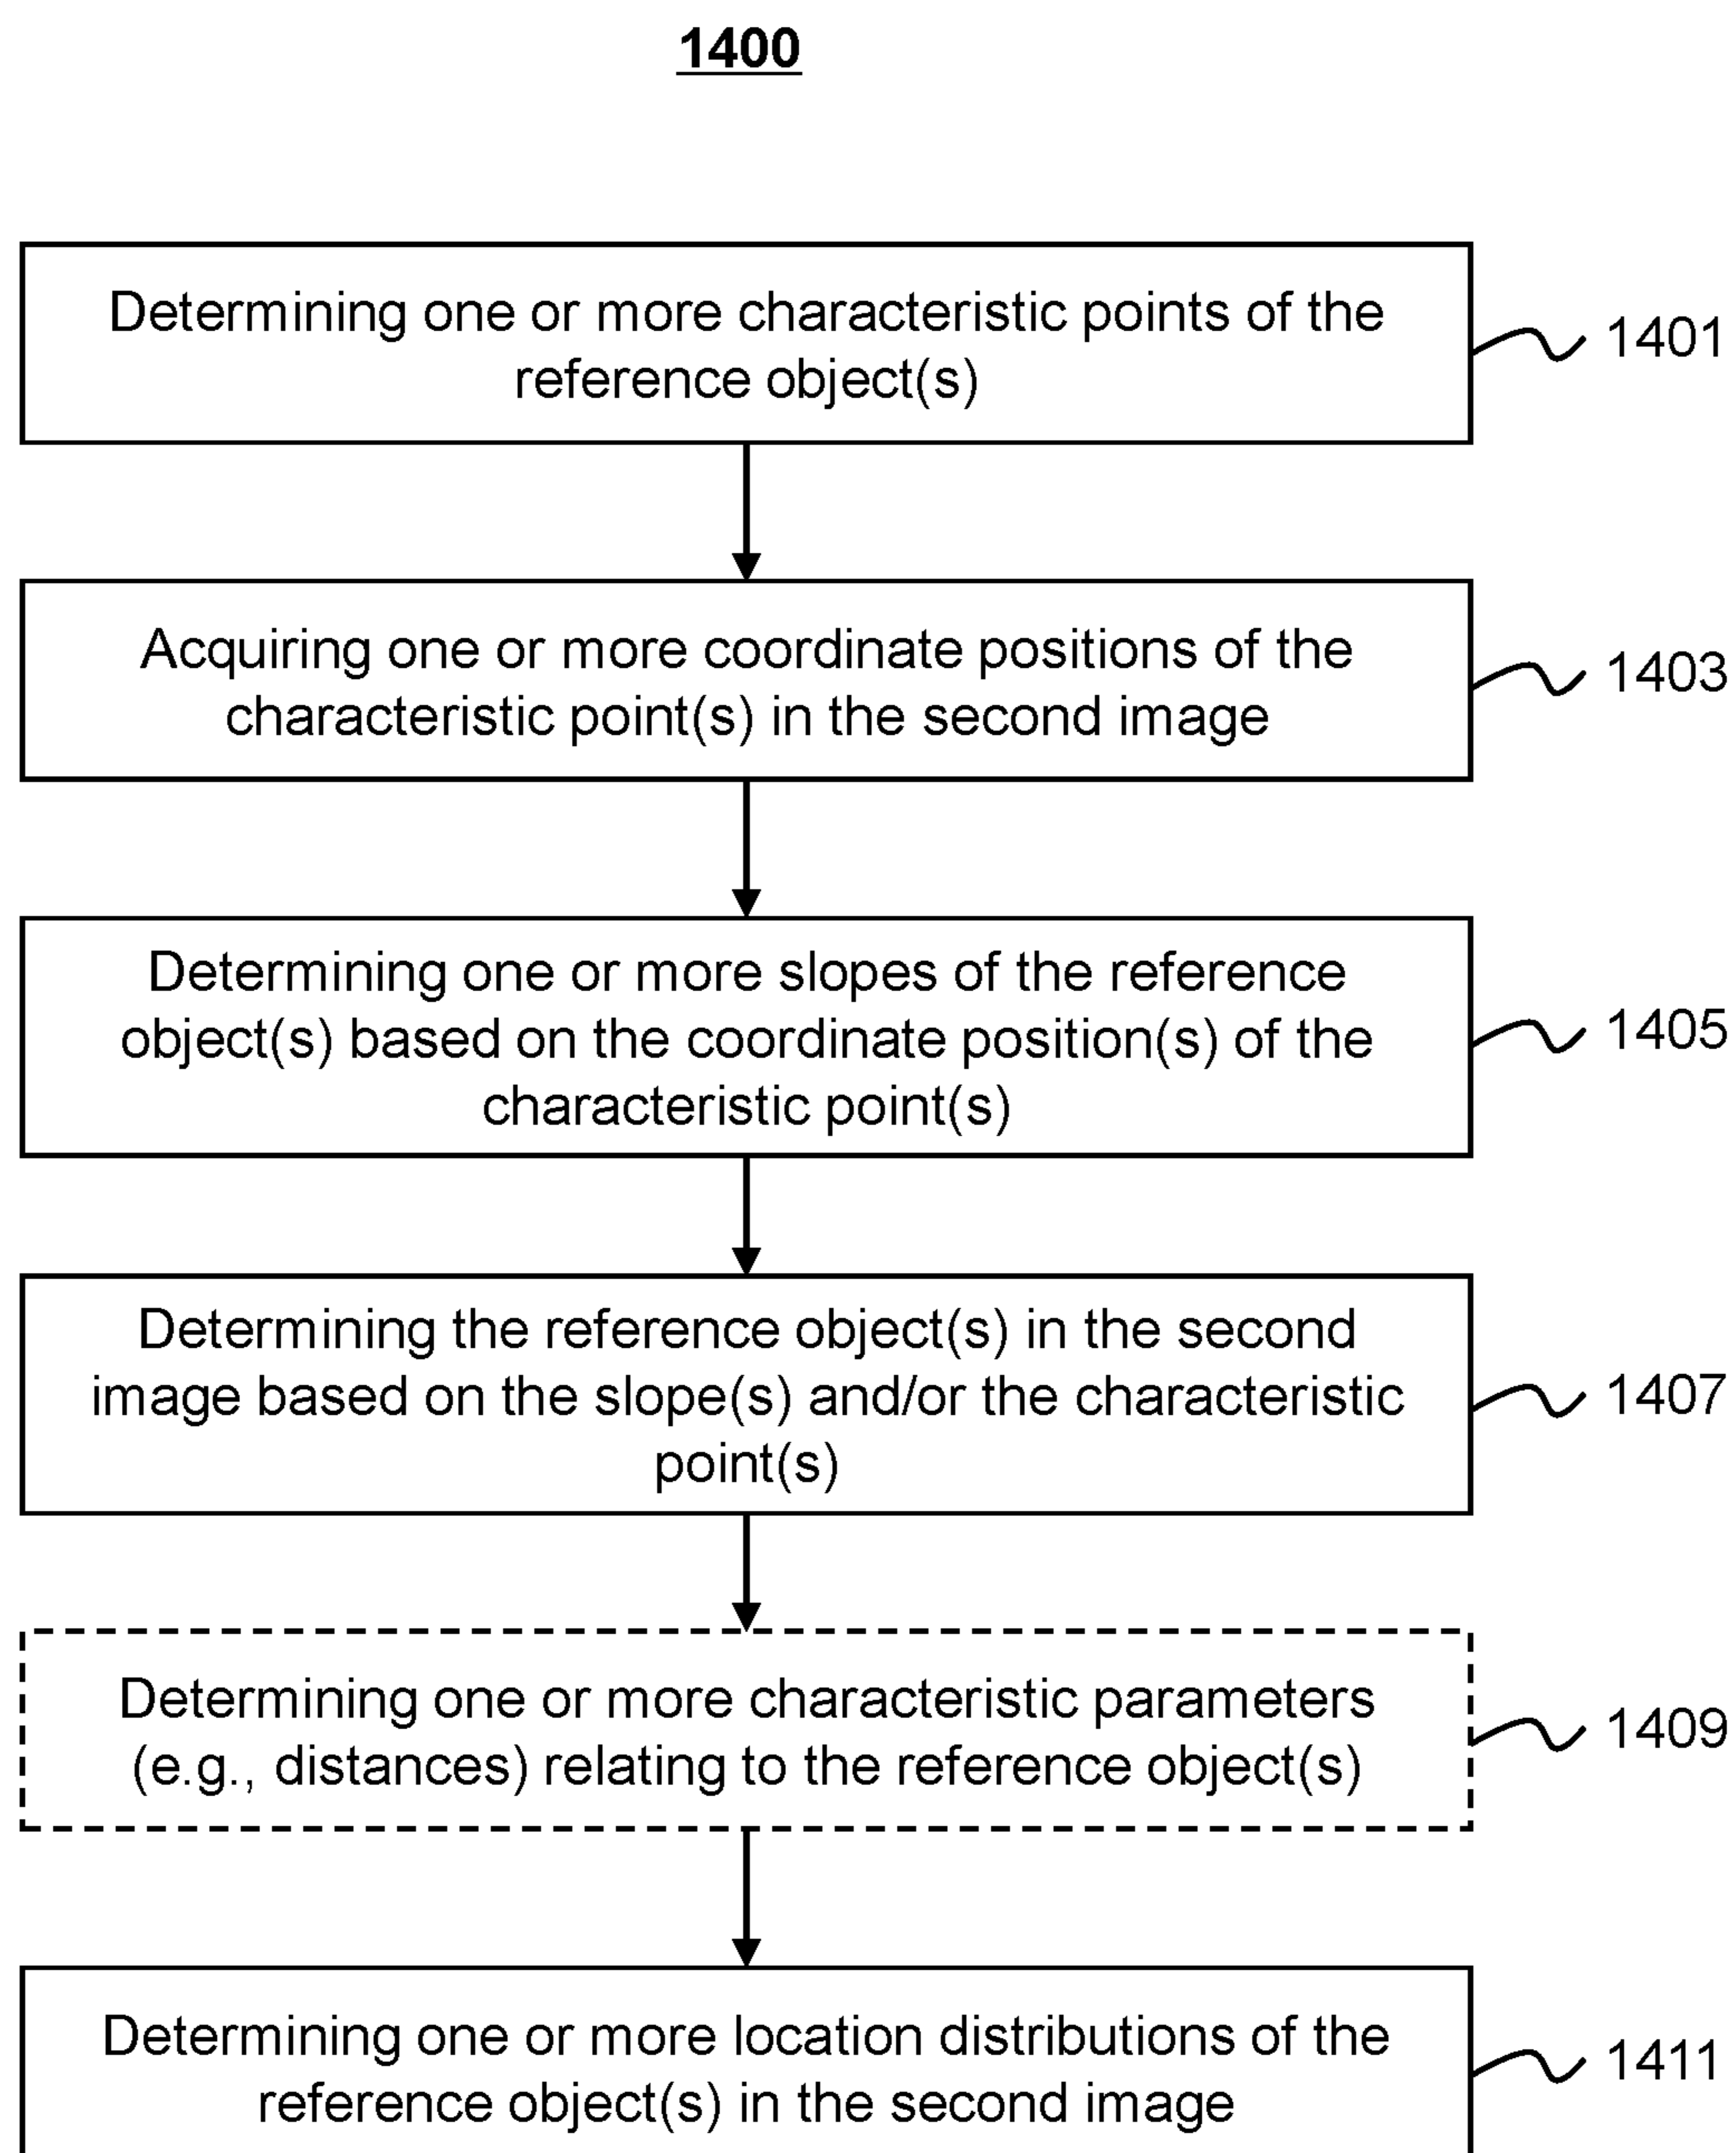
1400

Determining one or more characteristic points of the reference object(s)

1401

Acquiring one or more coordinate positions of the characteristic point(s) in the second image

1403

Determining one or more slopes of the reference object(s) based on the coordinate position(s) of the characteristic point(s)

1405

Determining the reference object(s) in the second image based on the slope(s) and/or the characteristic point(s)

1407

Determining one or more characteristic parameters (e.g., distances) relating to the reference object(s)

1409

Determining one or more location distributions of the reference object(s) in the second image

1411